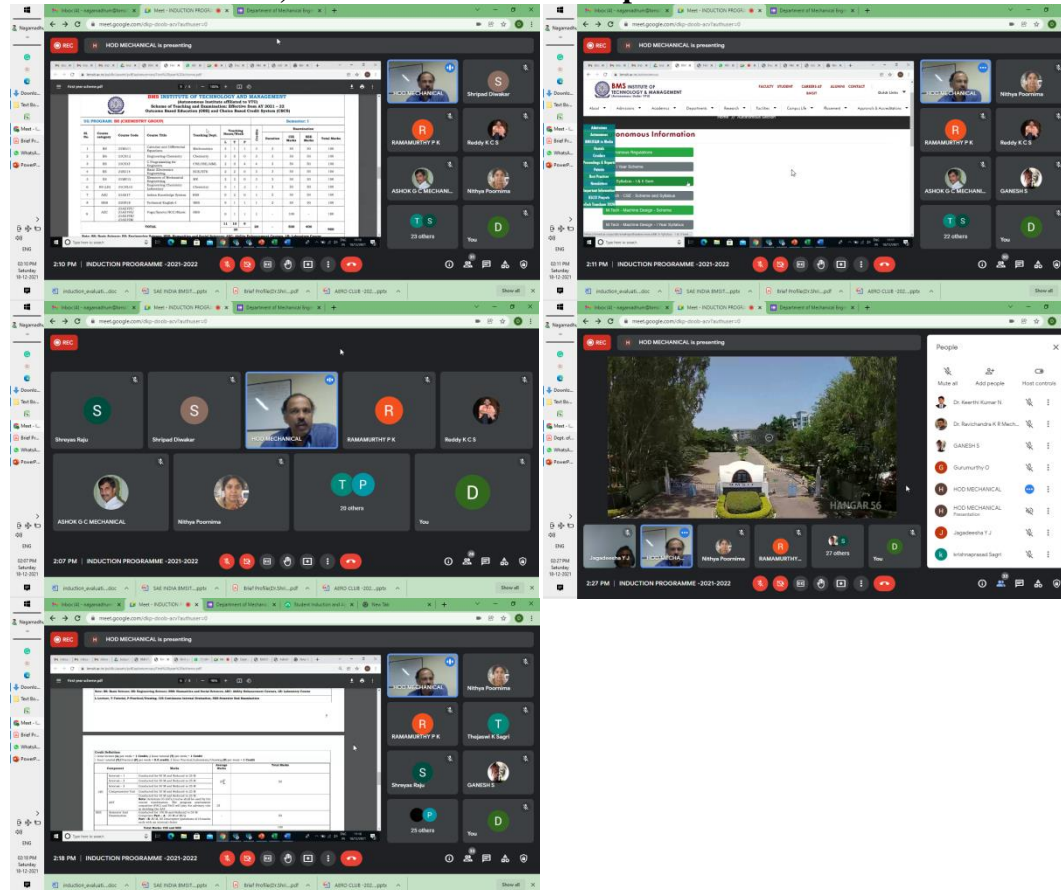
REC HOD MECHANICAL is presenting

BMS INSTITUTE OF TECHNOLOGY AND MANAGEMENT

HOD MECHANICAL
Shripad Diwakar
RAMAMURTHY P K
Reddy K C S
ASHOK G C MECHANI...
Nithya Poornima
23 others
You

2:10 PM | INDUCTION PROGRAMME -2021-2022

REC HOD MECHANICAL is presenting

BMS INSTITUTE OF TECHNOLOGY & MANAGEMENT

onomous Information

HOD MECHANICAL
Nithya Poornima
RAMAMURTHY P K
Reddy K C S
ASHOK G C MECHANI...
GANESH S
22 others
You

2:11 PM | INDUCTION PROGRAMME -2021-2022

REC

Shreyas Raju
Shripad Diwakar
HOD MECHANICAL
RAMAMURTHY P K
Reddy K C S
ASHOK G C MECHANICAL
Nithya Poornima
20 others
You

2:07 PM | INDUCTION PROGRAMME -2021-2022

REC HOD MECHANICAL is presenting

HANGAR 56

People
Mute all
Add people
Host controls
Dr. Keerthi Kumar N
Dr. Ravichandra K R Mech...
GANESH S
Gurumurthy D
HOD MECHANICAL
HOD MECHANICAL Presentation
Jagadeesha T J
krishnaprasad Sagri

Jagadeesha T J
HOD MECHA...
Nithya Poornima
RAMAMURTHY...
27 others
You

2:27 PM | INDUCTION PROGRAMME -2021-2022

REC HOD MECHANICAL is presenting

Credit Definition

HOD MECHANICAL
Nithya Poornima
RAMAMURTHY P K
Thejaswi K Sagri
Shreyas Raju
GANESH S
25 others
You

2:18 PM | INDUCTION PROGRAMME -2021-2022

induction_evaluati....docx
SAE INDIA BMSIT....pptx
Brief Profile(Dr.Shri....pdf
AERO CLUB -202....pptx
Show all